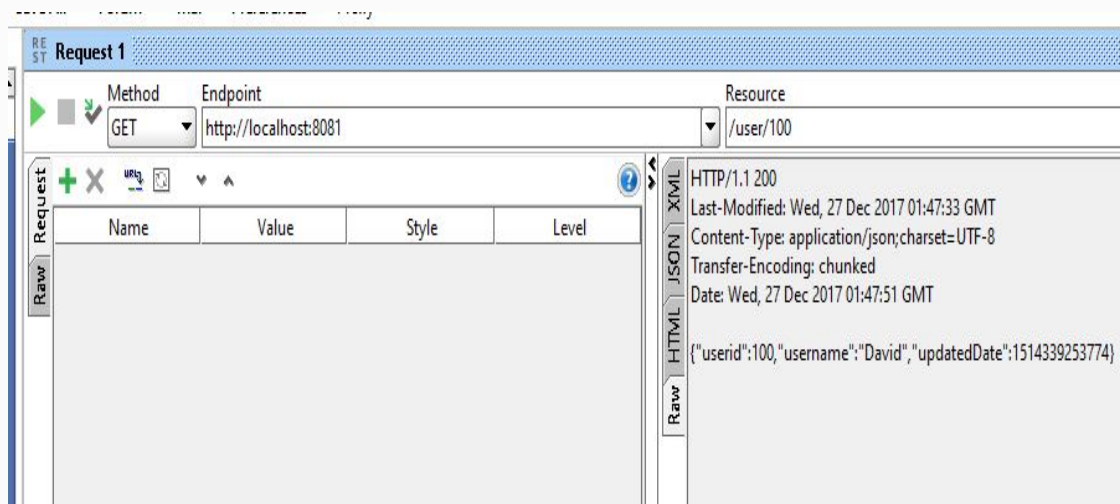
REST Request 1

Method
GET

Endpoint
http://localhost:8081

Resource
/user/100

Request
Raw

| Name | Value | Style | Level |
|---|---|---|---|

XML
JSON
HTML
Raw

HTTP/1.1 200
Last-Modified: Wed, 27 Dec 2017 01:47:33 GMT
Content-Type: application/json;charset=UTF-8
Transfer-Encoding: chunked
Date: Wed, 27 Dec 2017 01:47:51 GMT

{"userid":100,"username":"David","updatedDate":1514339253774}